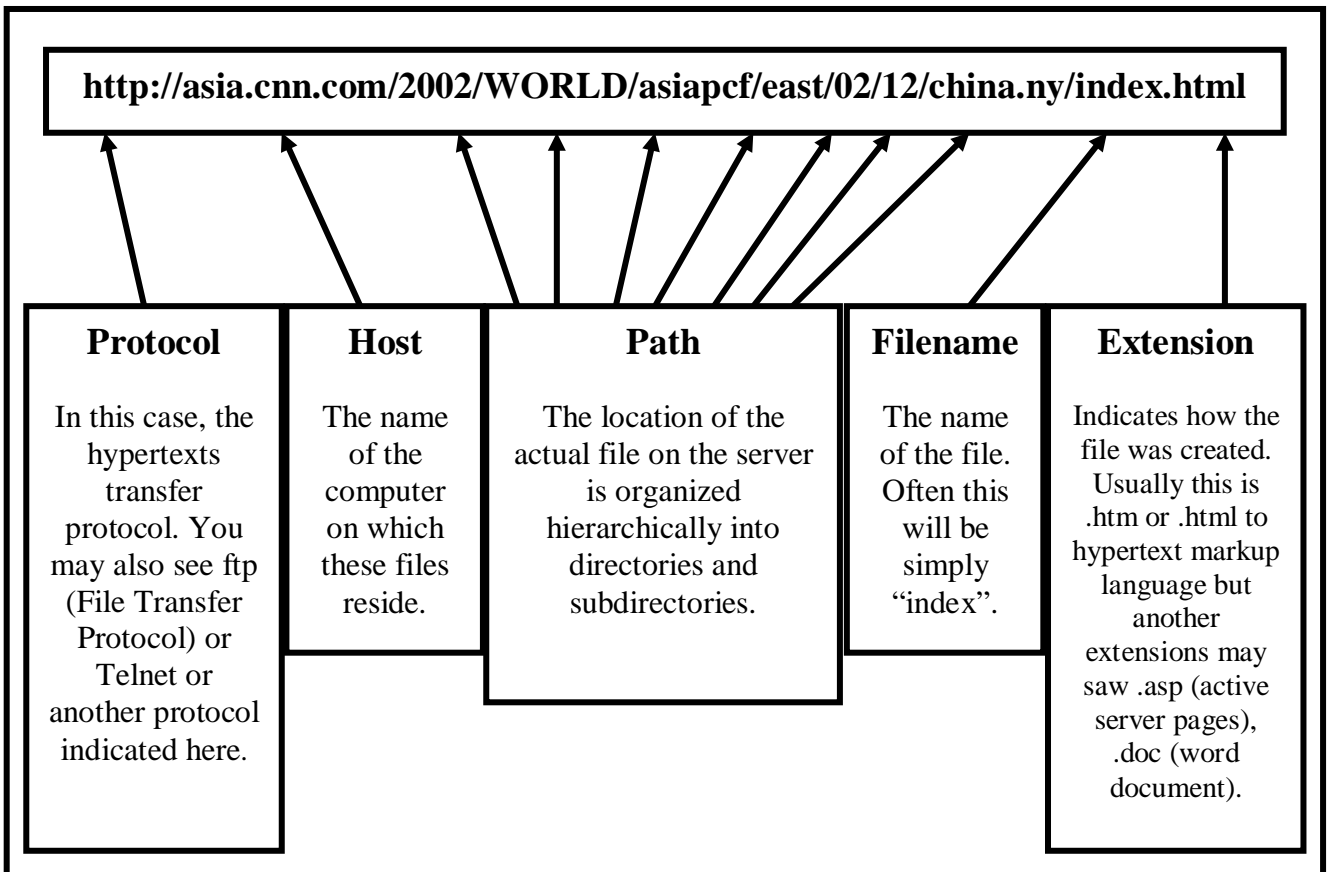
http://asia.cnn.com/2002/WORLD/asiapcf/east/02/12/china.ny/index.html

Protocol

In this case, the hypertexts transfer protocol. You may also see ftp (File Transfer Protocol) or Telnet or another protocol indicated here.

Host

The name of the computer on which these files reside.

Path

The location of the actual file on the server is organized hierarchically into directories and subdirectories.

Filename

The name of the file. Often this will be simply "index".

Extension

Indicates how the file was created. Usually this is .htm or .html to hypertext markup language but another extensions may saw .asp (active server pages), .doc (word document).